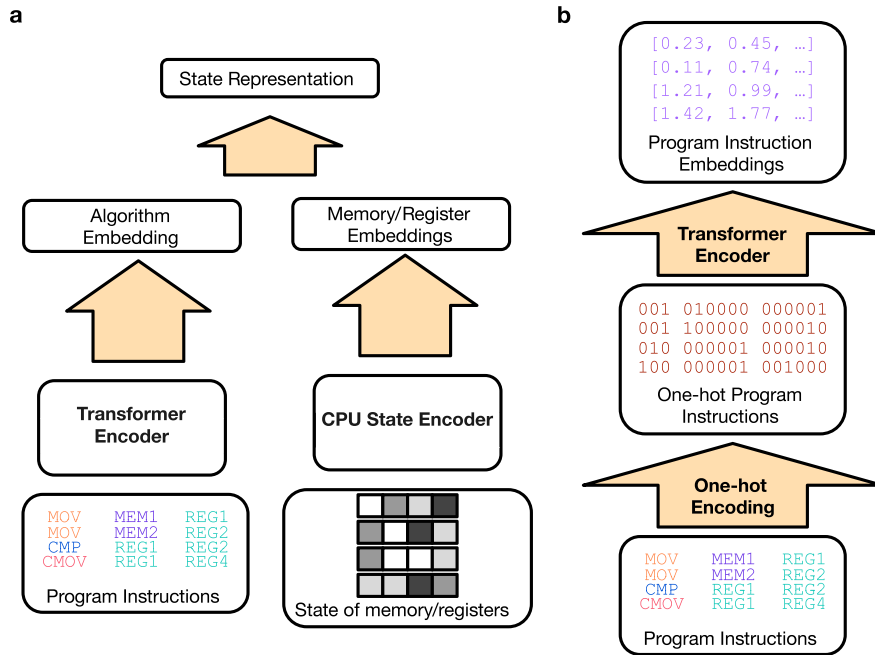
a

State Representation

Algorithm Embedding

Memory/Register Embeddings

Transformer Encoder

CPU State Encoder

MOV MEM1 REG1
MOV MEM2 REG2
CMP REG1 REG2
CMOV REG1 REG4

Program Instructions

State of memory/registers

b

[0.23, 0.45, …]
[0.11, 0.74, …]
[1.21, 0.99, …]
[1.42, 1.77, …]

Program Instruction Embeddings

Transformer Encoder

001 010000 000001
001 100000 000010
010 000001 000010
100 000001 001000

One-hot Program Instructions

One-hot Encoding

MOV MEM1 REG1
MOV MEM2 REG2
CMP REG1 REG2
CMOV REG1 REG4

Program Instructions